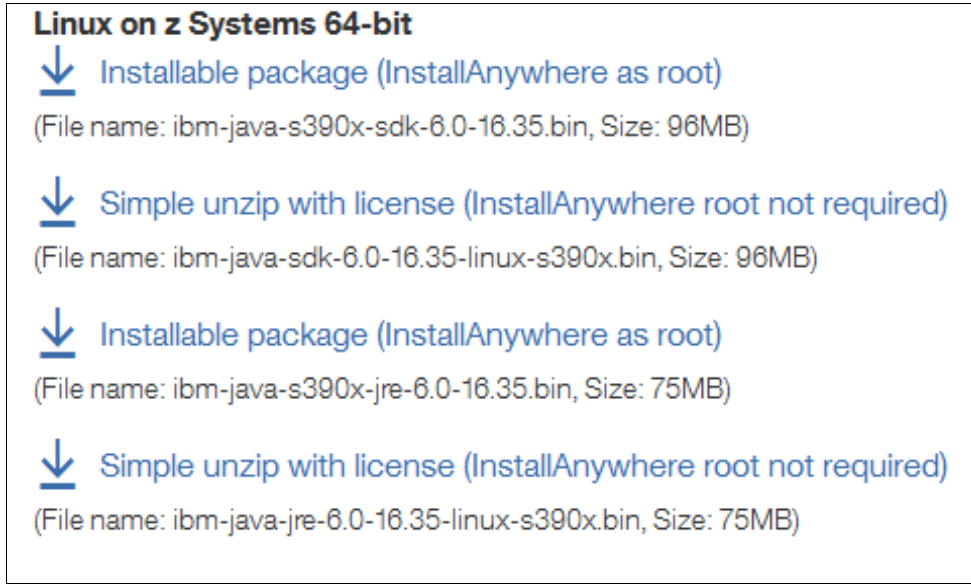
Linux on z Systems 64-bit

Installable package (InstallAnywhere as root)
(File name: ibm-java-s390x-sdk-6.0-16.35.bin, Size: 96MB)

Simple unzip with license (InstallAnywhere root not required)
(File name: ibm-java-sdk-6.0-16.35-linux-s390x.bin, Size: 96MB)

Installable package (InstallAnywhere as root)
(File name: ibm-java-s390x-jre-6.0-16.35.bin, Size: 75MB)

Simple unzip with license (InstallAnywhere root not required)
(File name: ibm-java-jre-6.0-16.35-linux-s390x.bin, Size: 75MB)